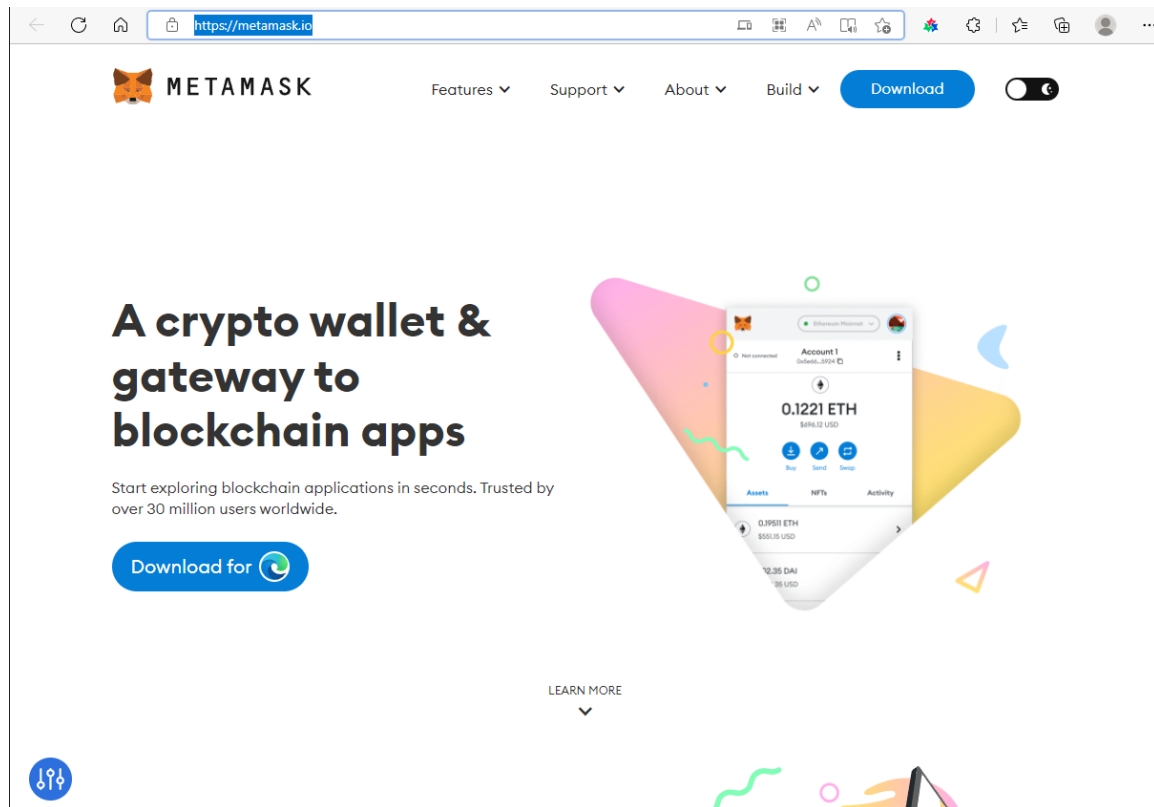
https://metamask.io

METAMASK

Features Support About Build Download

A crypto wallet & gateway to blockchain apps

Start exploring blockchain applications in seconds. Trusted by over 30 million users worldwide.

Download for

Ethereum Mainnet
Not connected
Account 1
0x5e6d...5924
0.1221 ETH
$696.12 USD
Buy Send Swap
Assets NFTs Activity
0.19511 ETH
$551.15 USD
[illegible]2.35 DAI
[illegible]35 USD

LEARN MORE